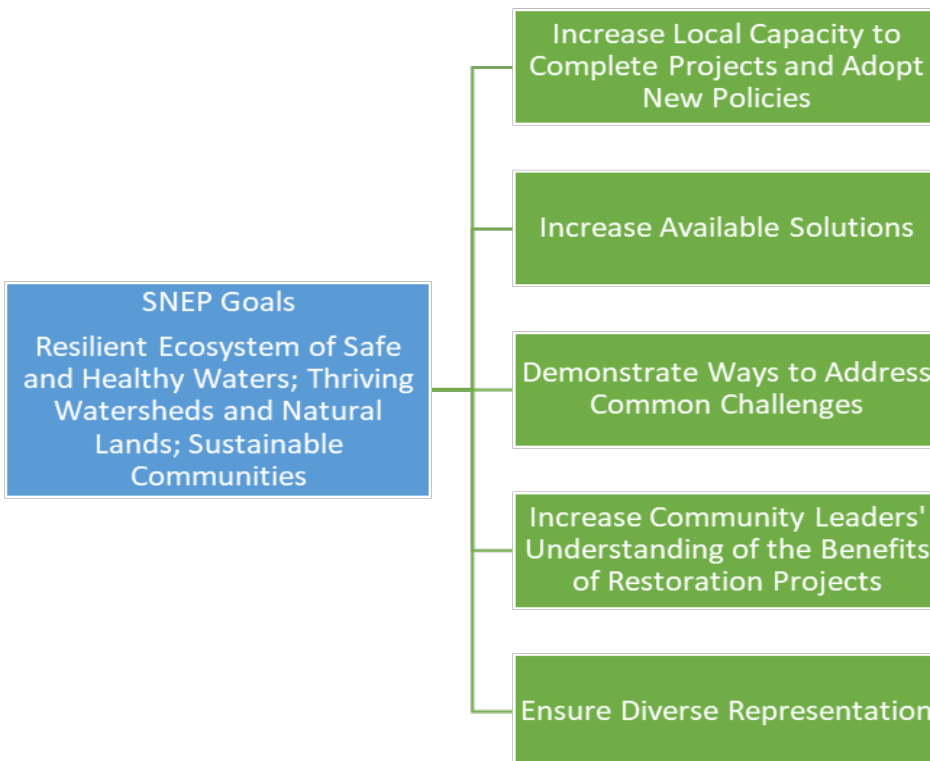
SNEP Goals

Resilient Ecosystem of Safe and Healthy Waters; Thriving Watersheds and Natural Lands; Sustainable Communities

Increase Local Capacity to Complete Projects and Adopt New Policies

Increase Available Solutions

Demonstrate Ways to Address Common Challenges

Increase Community Leaders' Understanding of the Benefits of Restoration Projects

Ensure Diverse Representation